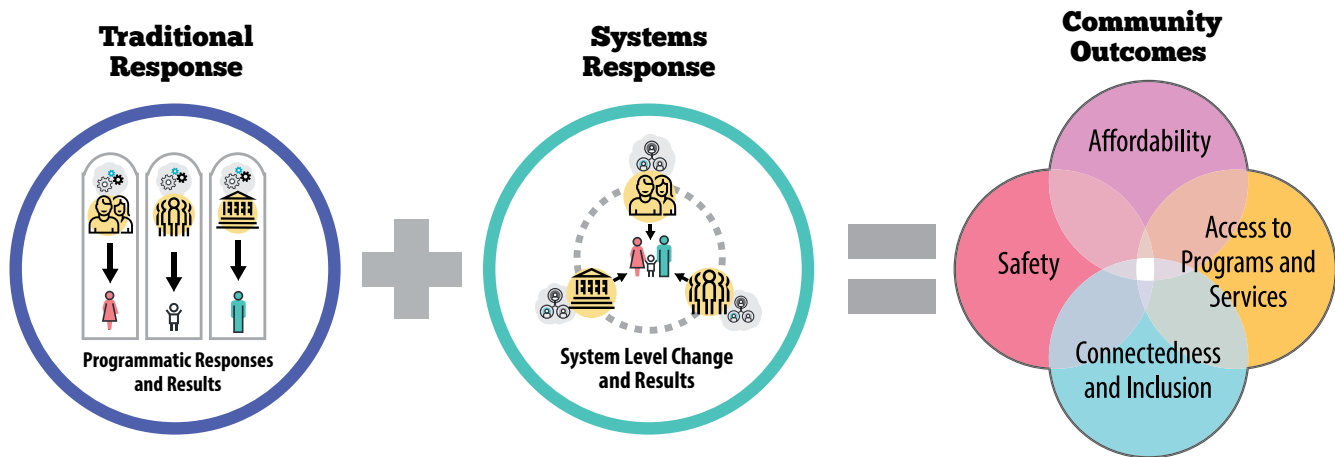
Traditional Response

Programmatic Responses and Results

Systems Response

System Level Change and Results

Community Outcomes

Affordability

Safety

Access to Programs and Services

Connectedness and Inclusion